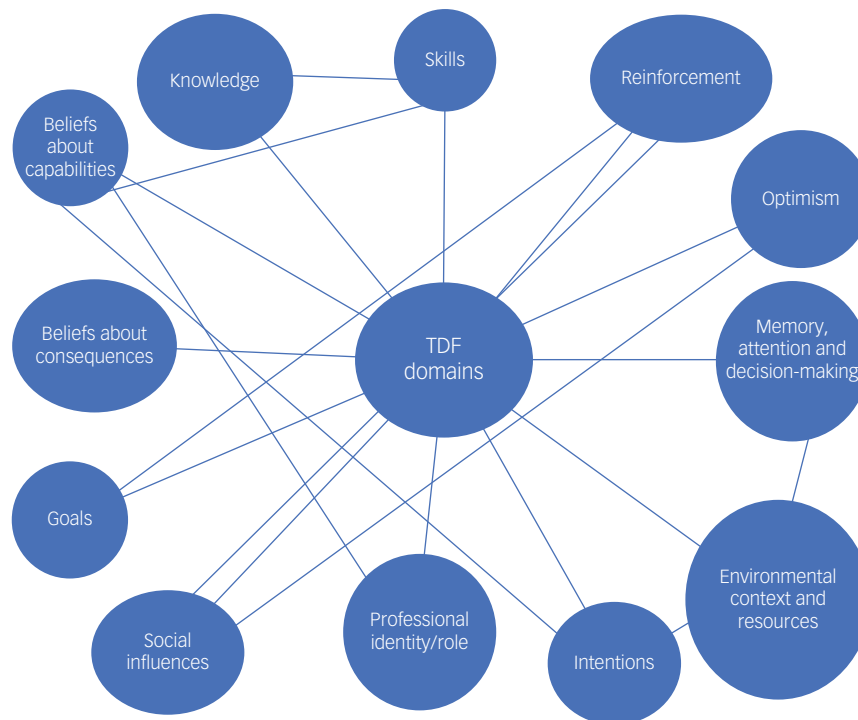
Knowledge

Skills

Reinforcement

Beliefs about capabilities

Optimism

Beliefs about consequences

TDF domains

Memory, attention and decision-making

Goals

Environmental context and resources

Social influences

Professional identity/role

Intentions